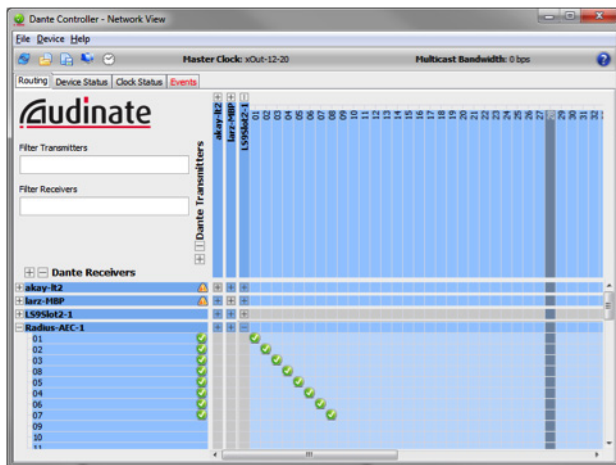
Dante Controller - Network View

File Device Help

Master Clock: xOut-12-20

Multicast Bandwidth: 0 bps

Routing Device Status Clock Status Events

Audinate

Filter Transmitters

Filter Receivers

Dante Transmitters

akay-lt2

larz-MBP

LS9Slot2-1

01 02 03 04 05 06 07 08 09 10 11 12 13 14 15 16 17 18 19 20 21 22 23 24 25 26 27 28 29 30 31 32

Dante Receivers

akay-lt2

larz-MBP

LS9Slot2-1

Radius-AEC-1

01

02

03

08

05

04

06

07

09

10

11